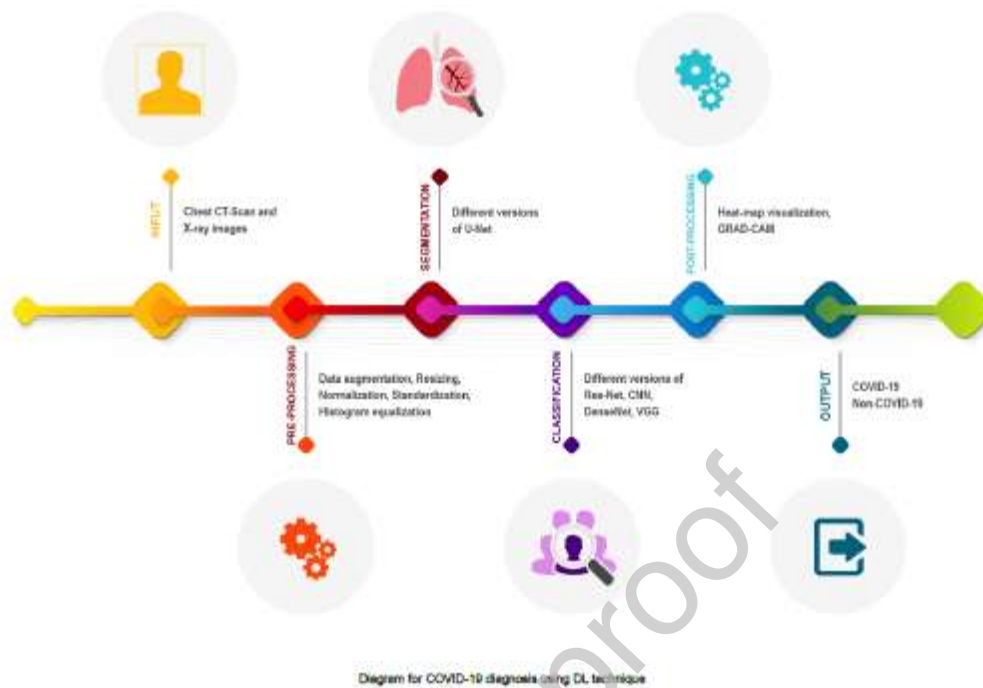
INPUT
Chest CT-Scan and X-ray Images

SEGMENTATION
Different versions of U-Net

POST-PROCESSING
Heat-map visualization, GRAD-CAM

PRE-PROCESSING
Data augmentation, Resizing, Normalization, Standardization, Histogram equalization

CLASSIFICATION
Different versions of Res-Net, CNN, DenseNet, VGG

OUTPUT
COVID-19
Non-COVID-19

Diagram for COVID-19 diagnosis using DL technique

proof